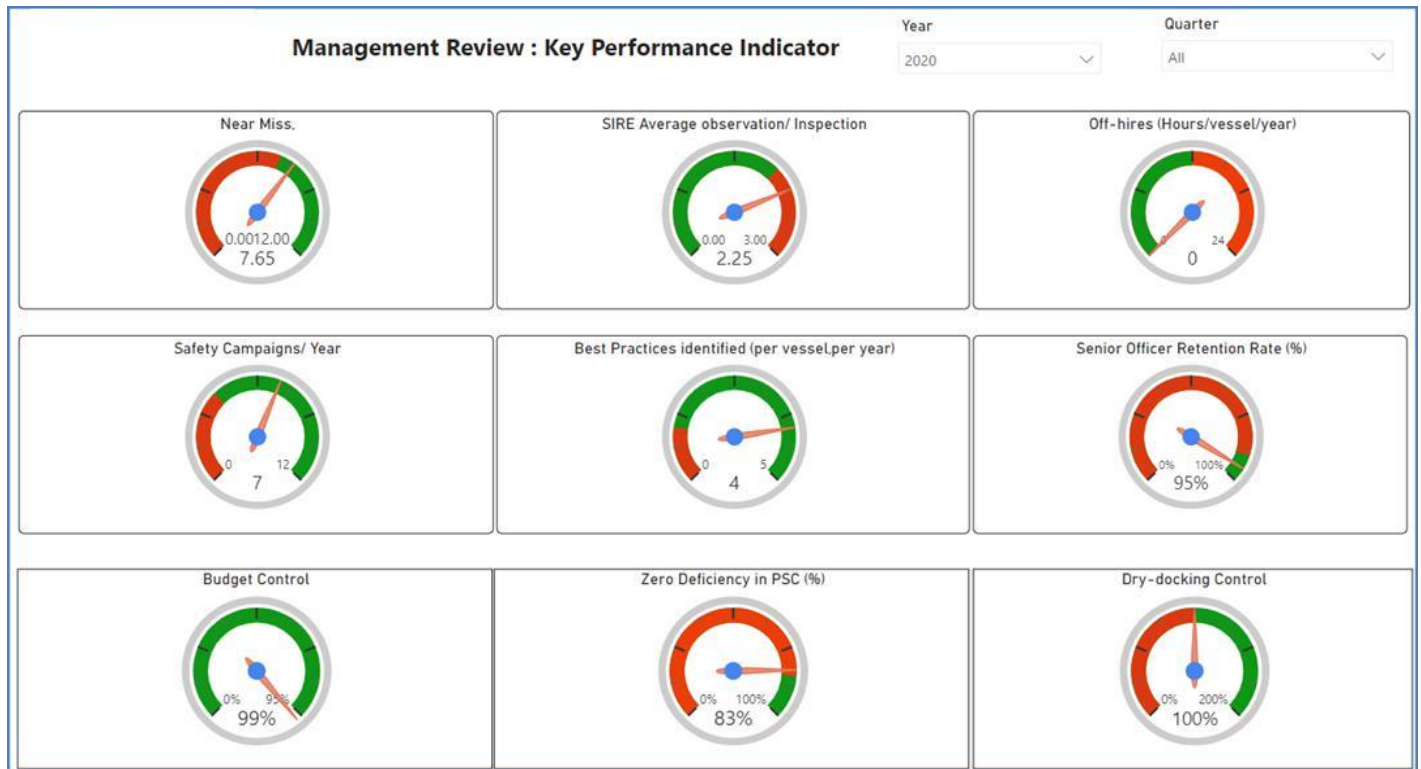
Management Review : Key Performance Indicator

Year
2020

Quarter
All

Near Miss.
0.00 12.00
7.65

SIRE Average observation/ Inspection
0.00 3.00
2.25

Off-hires (Hours/vessel/year)
0 24
0

Safety Campaigns/ Year
0 12
7

Best Practices identified (per vessel,per year)
0 5
4

Senior Officer Retention Rate (%)
0% 100%
95%

Budget Control
0% 95%
99%

Zero Deficiency in PSC (%)
0% 100%
83%

Dry-docking Control
0% 200%
100%